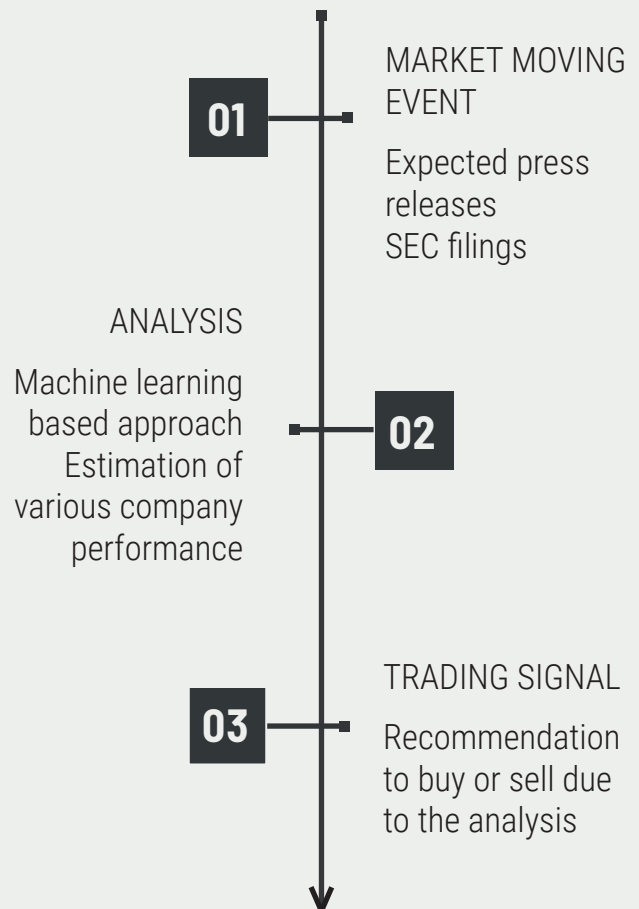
01

MARKET MOVING EVENT

Expected press releases
SEC filings

ANALYSIS

Machine learning based approach
Estimation of various company performance

02

03

TRADING SIGNAL

Recommendation to buy or sell due to the analysis